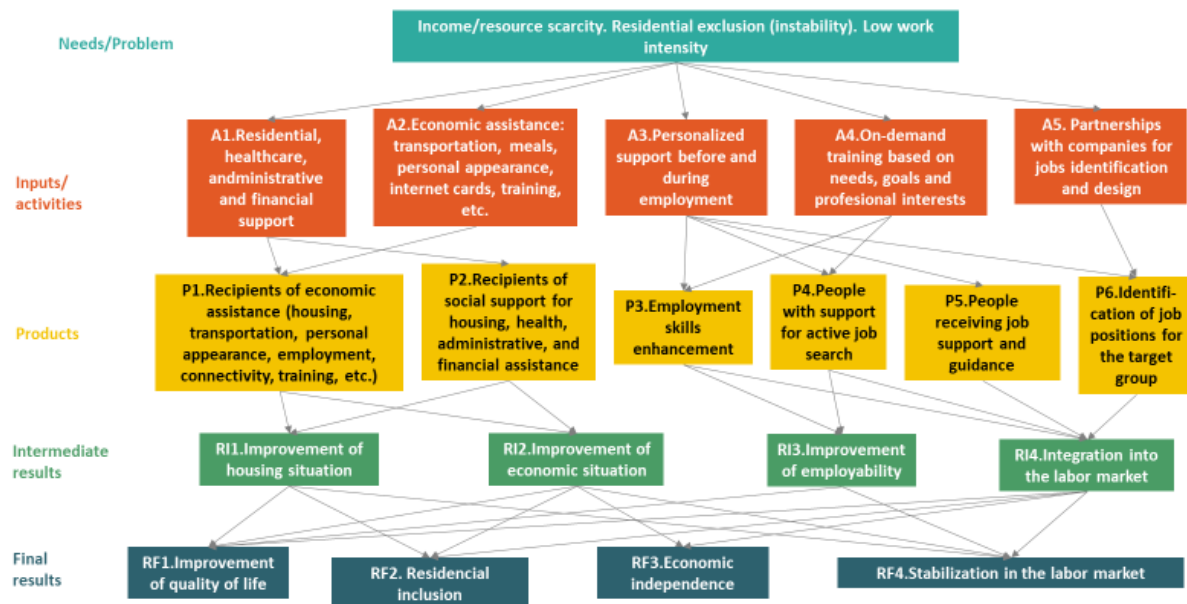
Needs/Problem

Income/resource scarcity. Residential exclusion (instability). Low work intensity

Inputs/ activities

A1.Residential, healthcare, andministrative and financial support

A2.Economic assistance: transportation, meals, personal appearance, internet cards, training, etc.

A3.Personalized support before and during employment

A4.On-demand training based on needs, goals and profesional interests

A5. Partnerships with companies for jobs identification and design

Products

P1.Recipients of economic assistance (housing, transportation, personal appearance, employment, connectivity, training, etc.)

P2.Recipients of social support for housing, health, administrative, and financial assistance

P3.Employment skills enhancement

P4.People with support for active job search

P5.People receiving job support and guidance

P6.Identification of job positions for the target group

Intermediate results

RI1.Improvement of housing situation

RI2.Improvement of economic situation

RI3.Improvement of employability

RI4.Integration into the labor market

Final results

RF1.Improvement of quality of life

RF2. Residencial inclusion

RF3.Economic independence

RF4.Stabilization in the labor market